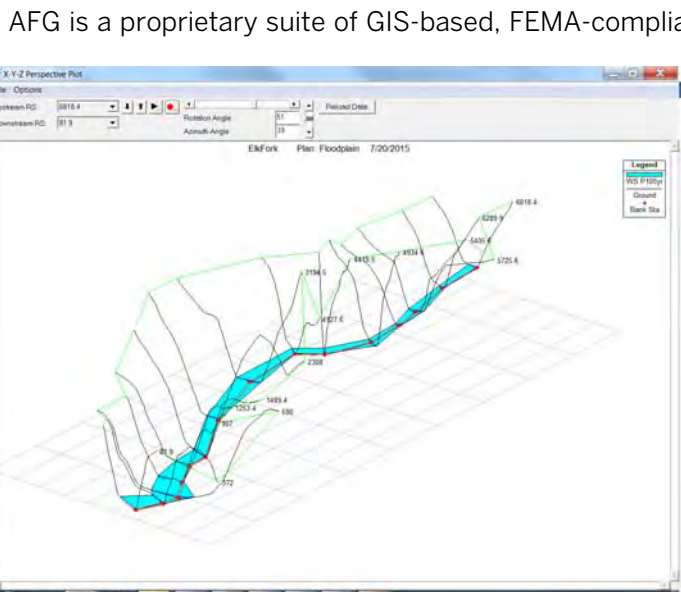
AFG is a proprietary suite of GIS-based, FEMA-complia

X-Y-Z Perspective Plot

ile Options

pstream RS: 6818.4

ownstream RS: 81.9

Rotation Angle 51

Azimuth Angle 19

Reload Data

ElkFork Plan: Floodplain 7/20/2015

Legend

WS P100yr

Ground

Bank Sta

6818.4

6289.9

5435.4

5725.8

4934.6

4413.5

7194.5

4127.6

2308

1489.4

1253.4

590

907

81.9

572